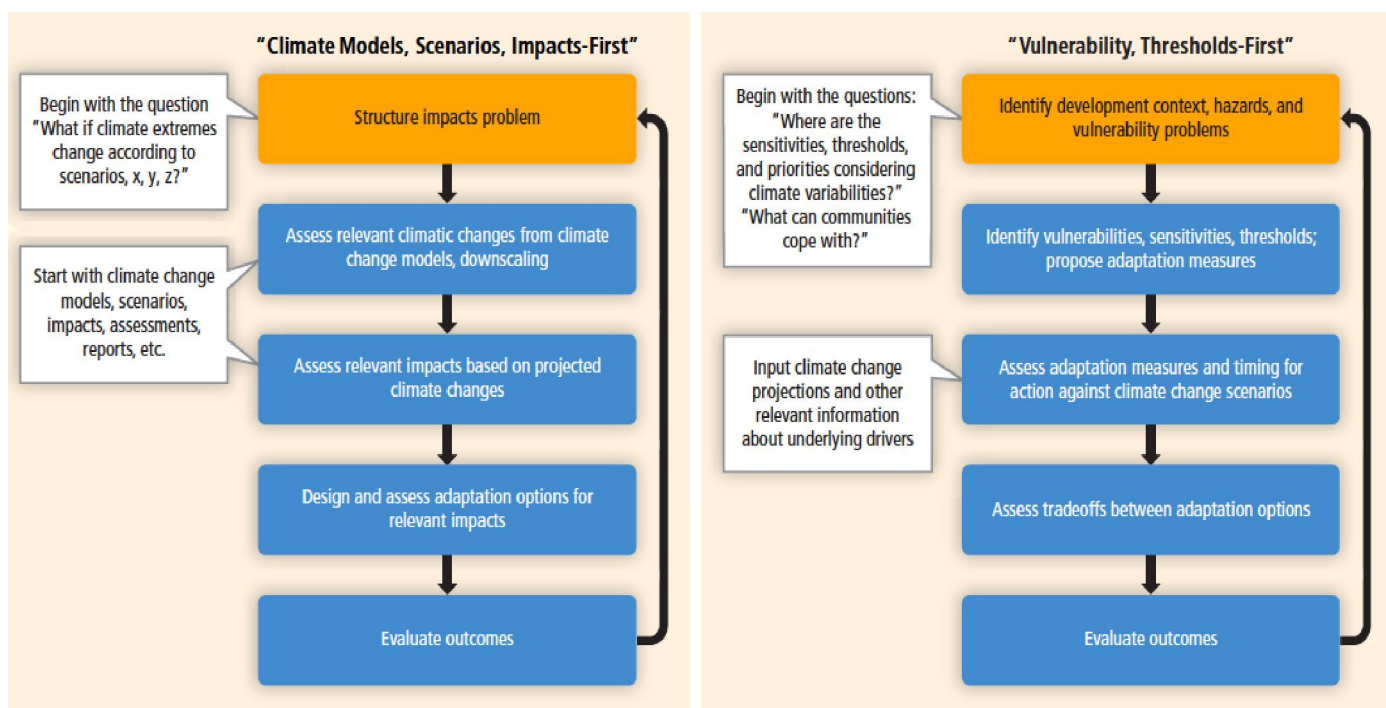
"Climate Models, Scenarios, Impacts-First"

Begin with the question "What if climate extremes change according to scenarios, x, y, z?"

Structure impacts problem

Start with climate change models, scenarios, impacts, assessments, reports, etc.

Assess relevant climatic changes from climate change models, downscaling

Assess relevant impacts based on projected climate changes

Design and assess adaptation options for relevant impacts

Evaluate outcomes

"Vulnerability, Thresholds-First"

Begin with the questions: "Where are the sensitivities, thresholds, and priorities considering climate variabilities?" "What can communities cope with?"

Identify development context, hazards, and vulnerability problems

Identify vulnerabilities, sensitivities, thresholds; propose adaptation measures

Input climate change projections and other relevant information about underlying drivers

Assess adaptation measures and timing for action against climate change scenarios

Assess tradeoffs between adaptation options

Evaluate outcomes